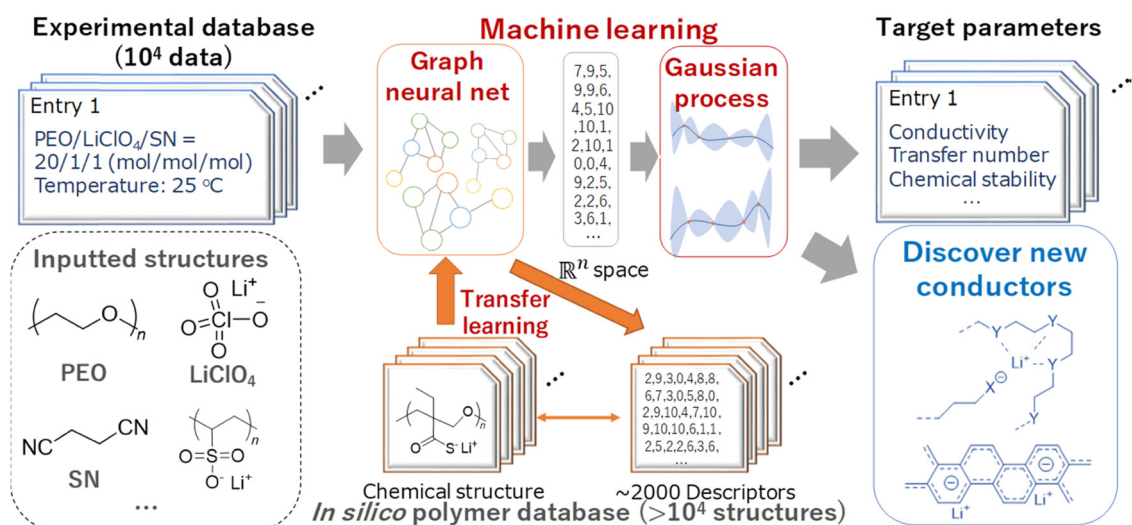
Experimental database ($10^4$ data)

Entry 1

PEO/LiClO$_4$/SN = 20/1/1 (mol/mol/mol)
Temperature: 25 °C

Inputted structures

O
n
PEO

Li$^+$
O
O=Cl–O$^-$
O
LiClO$_4$

NC CN
SN

n
O=S=O
O$^-$ Li$^+$

...

Machine learning

Graph neural net

7,9,5, 9,9,6, 4,5,10 ,10,1, 2,10,1 0,0,4, 9,2,5, 2,2,6, 3,6,1, ...

Gaussian process

$\mathbb{R}^n$ space

Transfer learning

O
n
S$^-$ Li$^+$

Chemical structure

2,9,3,0,4,8,8, 6,7,3,0,5,8,0, 2,9,10,4,7,10, 9,10,10,6,1,1, 2,5,2,2,6,3,6, ...

~2000 Descriptors

In silico polymer database (>$10^4$ structures)

Target parameters

Entry 1

Conductivity
Transfer number
Chemical stability
...

Discover new conductors

Y Y
Li$^+$
X$^-$ Y
Y

Li$^+$
Li$^+$